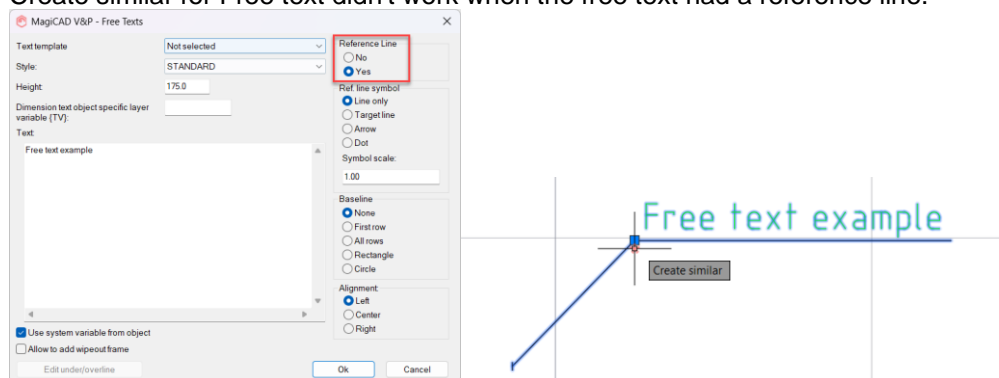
Create similar for Free text didn't work when the free text had a reference line.

MagiCAD V&P - Free Texts

Text template
Not selected
Style:
STANDARD
Height:
175.0
Dimension text object specific layer variable (TV):
Text:
Free text example

Use system variable from object
Allow to add wipeout frame
Edit under/overline

Reference Line
No
Yes

Ref. line symbol
Line only
Target line
Arrow
Dot
Symbol scale:
1.00

Baseline
None
First row
All rows
Rectangle
Circle

Alignment
Left
Center
Right

Ok
Cancel

Free text example
Create similar